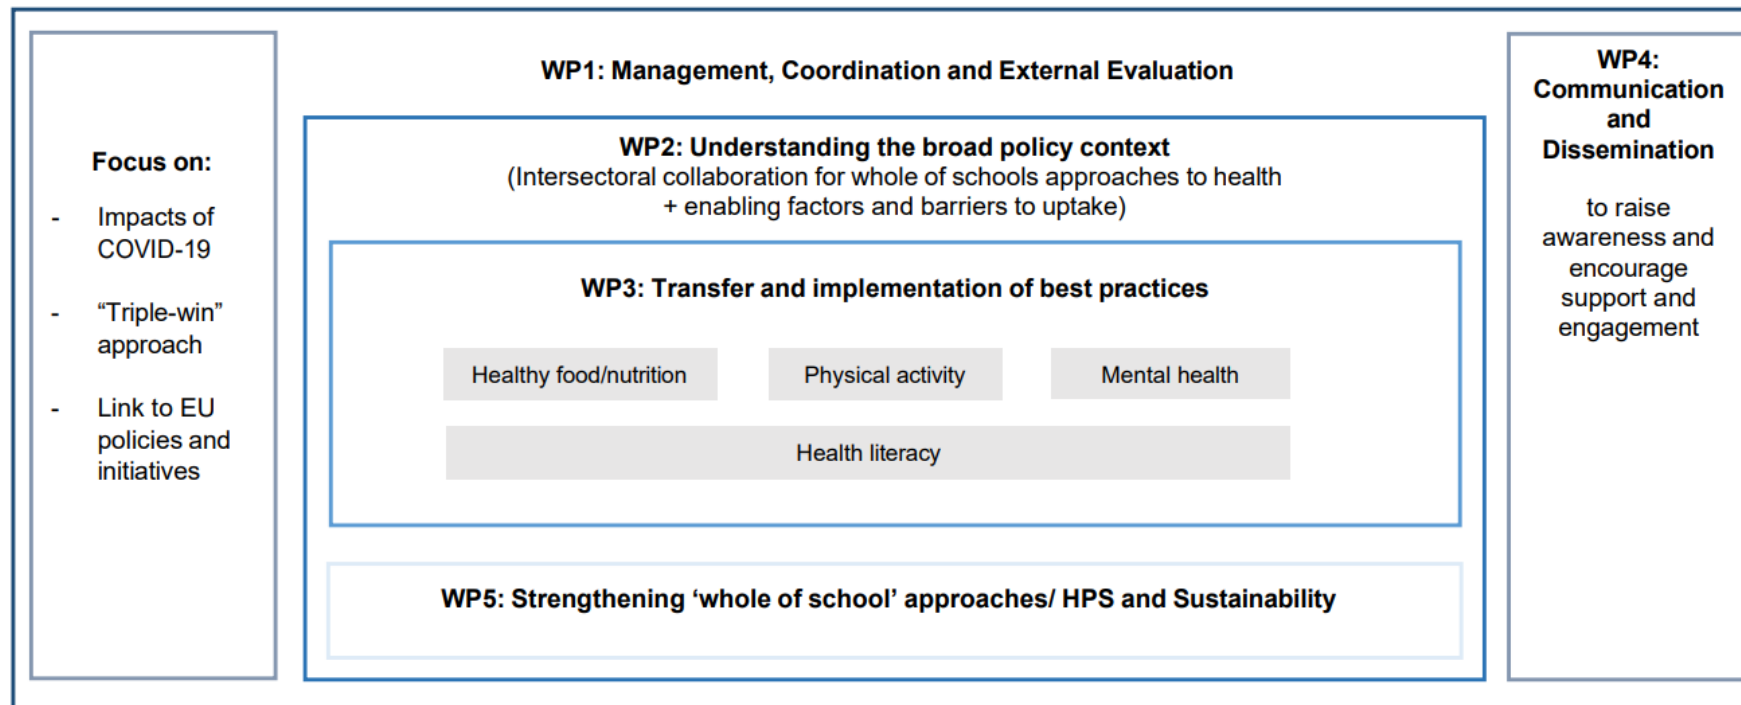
Focus on:

- Impacts of COVID-19

- “Triple-win” approach

- Link to EU policies and initiatives

WP1: Management, Coordination and External Evaluation

WP2: Understanding the broad policy context
(Intersectoral collaboration for whole of schools approaches to health + enabling factors and barriers to uptake)

WP3: Transfer and implementation of best practices

Healthy food/nutrition

Physical activity

Mental health

Health literacy

WP5: Strengthening ‘whole of school’ approaches/ HPS and Sustainability

WP4: Communication and Dissemination

to raise awareness and encourage support and engagement